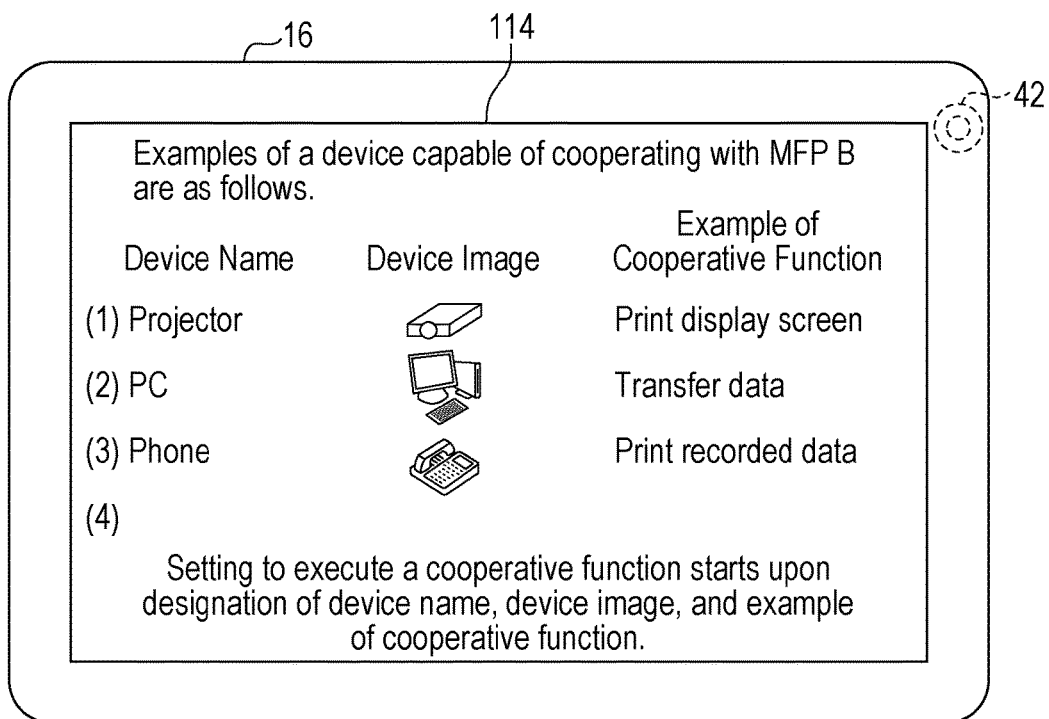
16

114

42

Examples of a device capable of cooperating with MFP B are as follows.

| Device Name | Device Image | Example of Cooperative Function |
|---|---|---|
| (1) Projector | | Print display screen |
| (2) PC | | Transfer data |
| (3) Phone | | Print recorded data |
| (4) | | |

Setting to execute a cooperative function starts upon designation of device name, device image, and example of cooperative function.